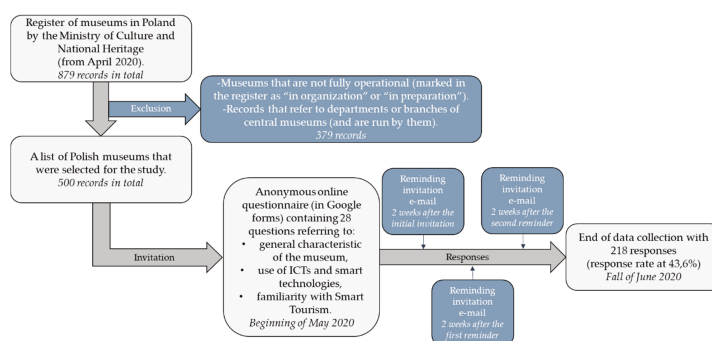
Register of museums in Poland by the Ministry of Culture and National Heritage (from April 2020). 879 records in total

Exclusion

-Museums that are not fully operational (marked in the register as "in organization" or "in preparation"). -Records that refer to departments or branches of central museums (and are run by them). 379 records

A list of Polish museums that were selected for the study. 500 records in total

Invitation

Anonymous online questionnaire (in Google forms) containing 28 questions referring to:
• general characteristic of the museum,
• use of ICTs and smart technologies,
• familiarity with Smart Tourism.
Beginning of May 2020

Reminding invitation e-mail 2 weeks after the initial invitation

Reminding invitation e-mail 2 weeks after the second reminder

Responses

Reminding invitation e-mail 2 weeks after the first reminder

End of data collection with 218 responses (response rate at 43,6%) Fall of June 2020